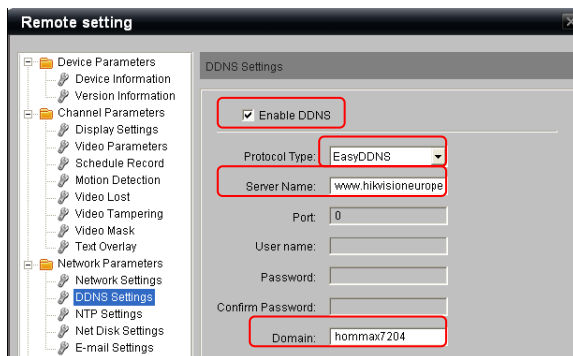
Remote setting

Device Parameters
Device Information
Version Information
Channel Parameters
Display Settings
Video Parameters
Schedule Record
Motion Detection
Video Lost
Video Tampering
Video Mask
Text Overlay
Network Parameters
Network Settings
DDNS Settings
NTP Settings
Net Disk Settings
E-mail Settings

DDNS Settings

Enable DDNS

Protocol Type: EasyDDNS

Server Name: www.hikvisioneurope

Port: 0

User name:

Password:

Confirm Password:

Domain: hommax7204